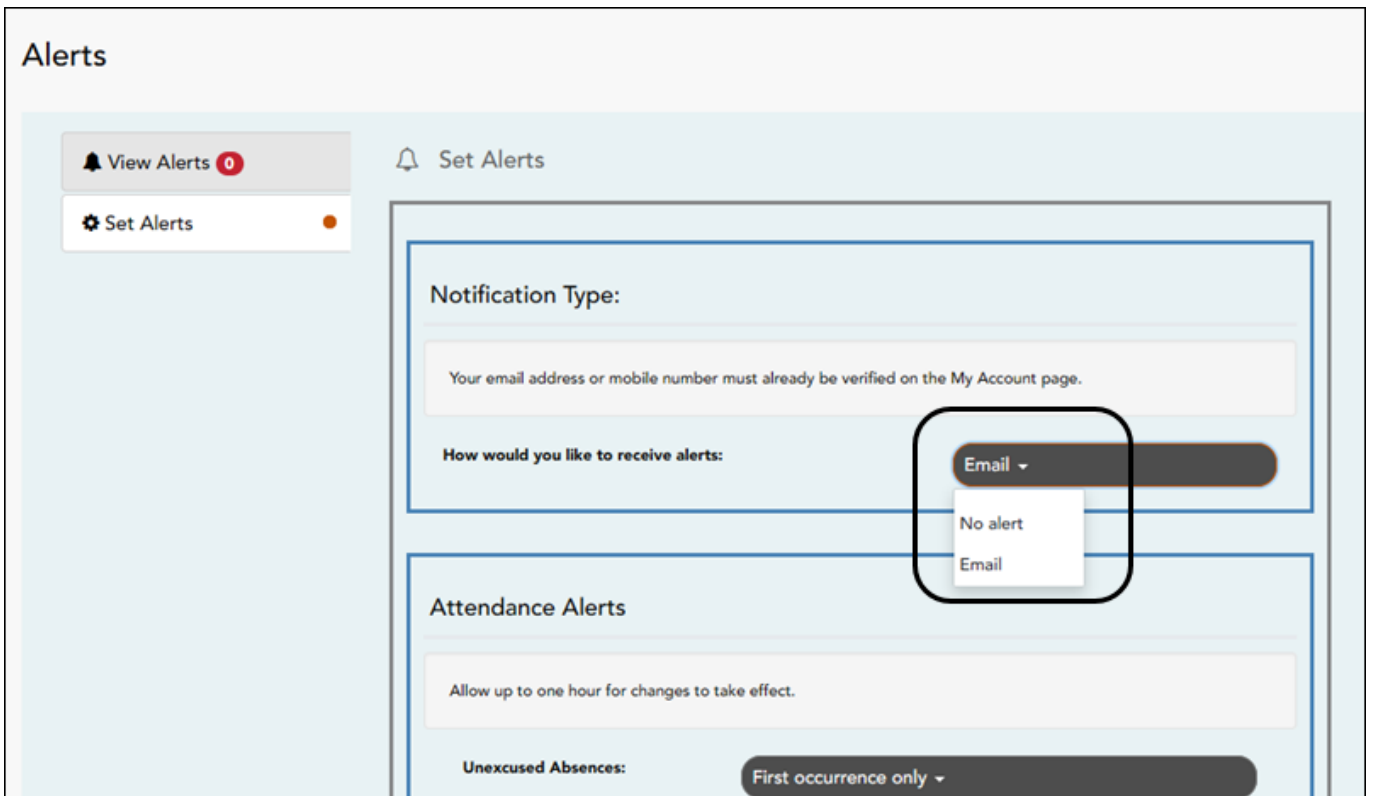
Alerts

View Alerts 0

Set Alerts

Set Alerts

Notification Type:

Your email address or mobile number must already be verified on the My Account page.

How would you like to receive alerts:

Email

No alert

Email

Attendance Alerts

Allow up to one hour for changes to take effect.

Unexcused Absences:

First occurrence only